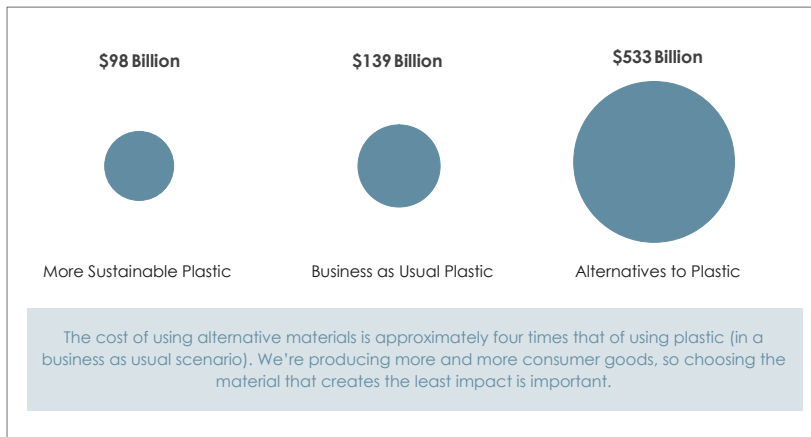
$98 Billion

$139 Billion

$533 Billion

More Sustainable Plastic

Business as Usual Plastic

Alternatives to Plastic

The cost of using alternative materials is approximately four times that of using plastic (in a business as usual scenario). We're producing more and more consumer goods, so choosing the material that creates the least impact is important.